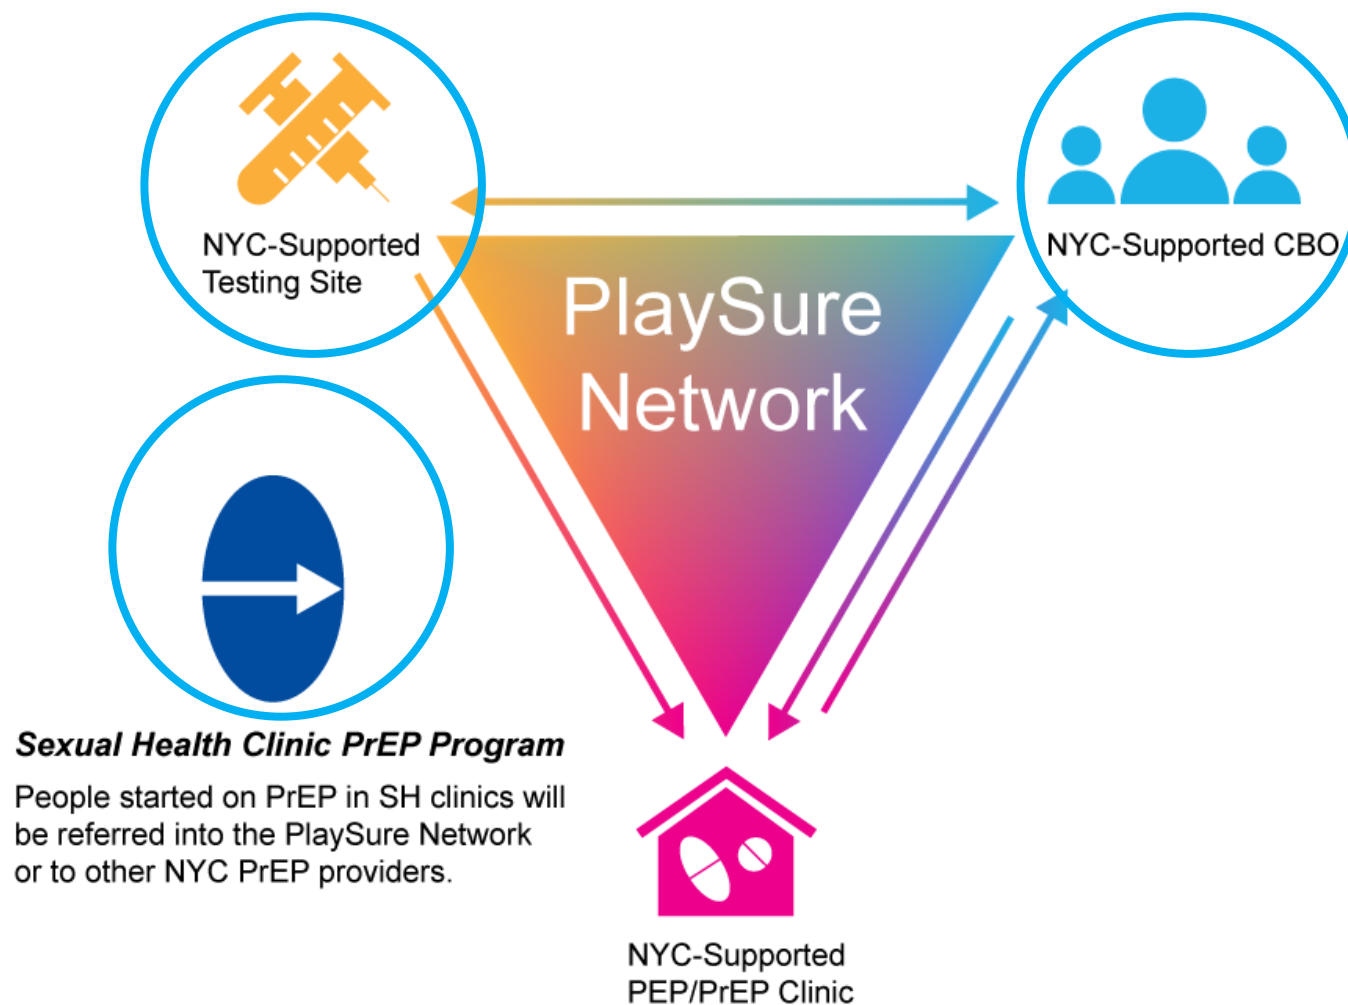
NYC-Supported Testing Site

NYC-Supported CBO

PlaySure Network

Sexual Health Clinic PrEP Program

People started on PrEP in SH clinics will be referred into the PlaySure Network or to other NYC PrEP providers.

NYC-Supported PEP/PrEP Clinic